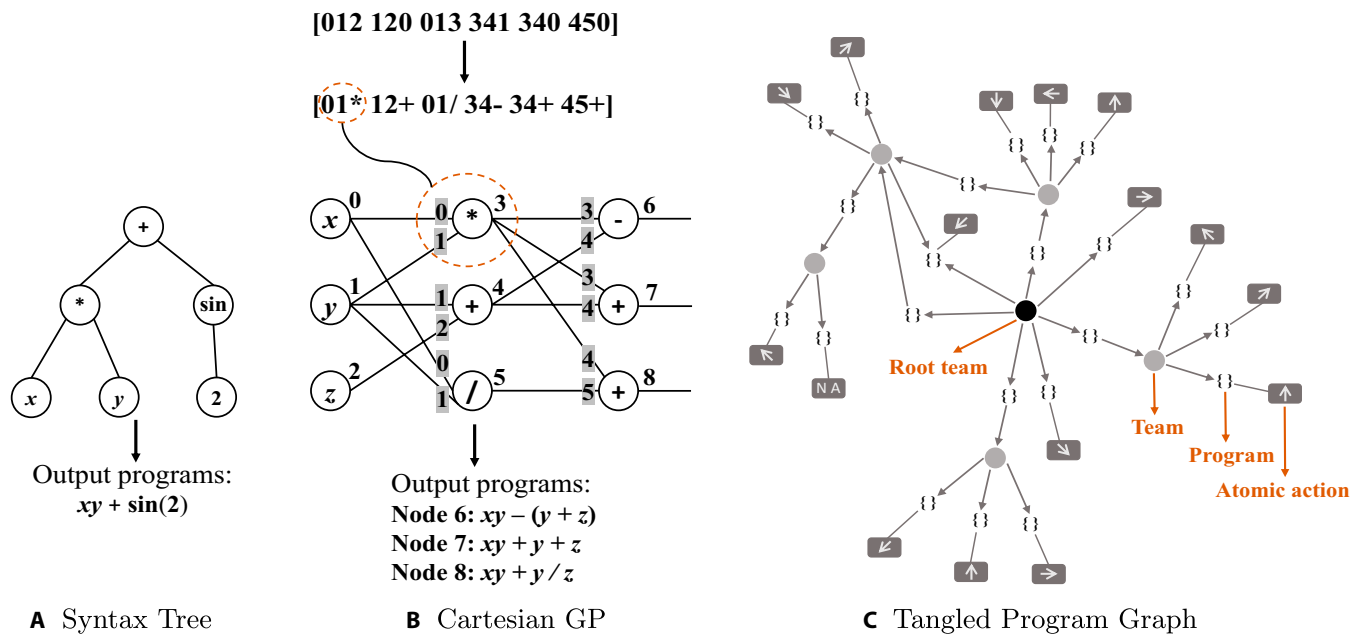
+
*
sin
$x$
$y$
2
Output programs:
$xy + \sin(2)$

[012 120 013 341 340 450]
[01* 12+ 01/ 34- 34+ 45+]
$x$ 0
$y$ 1
$z$ 2
0 * 3
1
1 + 4
2
0 / 5
1
3 - 6
4
3 + 7
4
4 + 8
5
Output programs:
Node 6: $xy - (y + z)$
Node 7: $xy + y + z$
Node 8: $xy + y / z$

{}
NA
Root team
Team
Program
Atomic action

A Syntax Tree
B Cartesian GP
C Tangled Program Graph